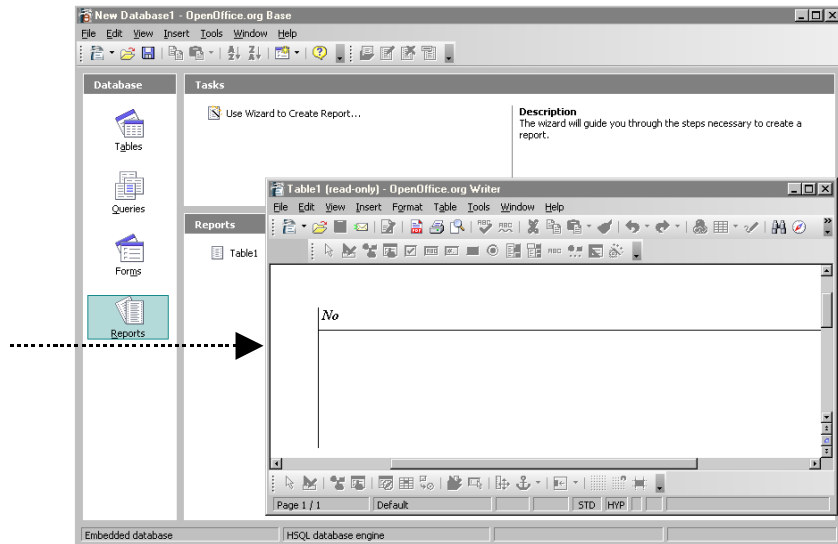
New Database1 - OpenOffice.org Base

File Edit View Insert Tools Window Help

Database

Tables

Queries

Forms

Reports

Tasks

Use Wizard to Create Report...

Description
The wizard will guide you through the steps necessary to create a report.

Reports

Table1

Table1 (read-only) - OpenOffice.org Writer

File Edit View Insert Format Table Tools Window Help

No

Page 1 / 1 | Default | STD | HYP

Embedded database | HSQL database engine